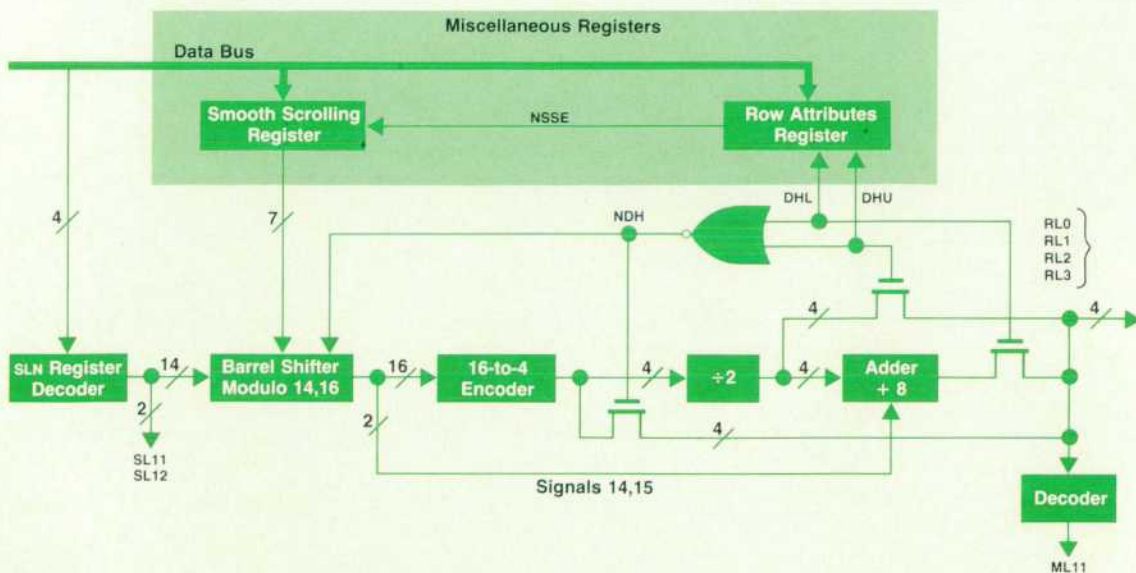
Miscellaneous Registers

Data Bus

Smooth Scrolling Register

NSSE

Row Attributes Register

4

7

NDH

DHL

DHU

RL0
RL1
RL2
RL3

4

4

SLN Register Decoder

14

Barrel Shifter Modulo 14,16

16

16-to-4 Encoder

4

÷2

4

Adder + 8

2

2

4

SL11
SL12

Signals 14,15

Decoder

ML11